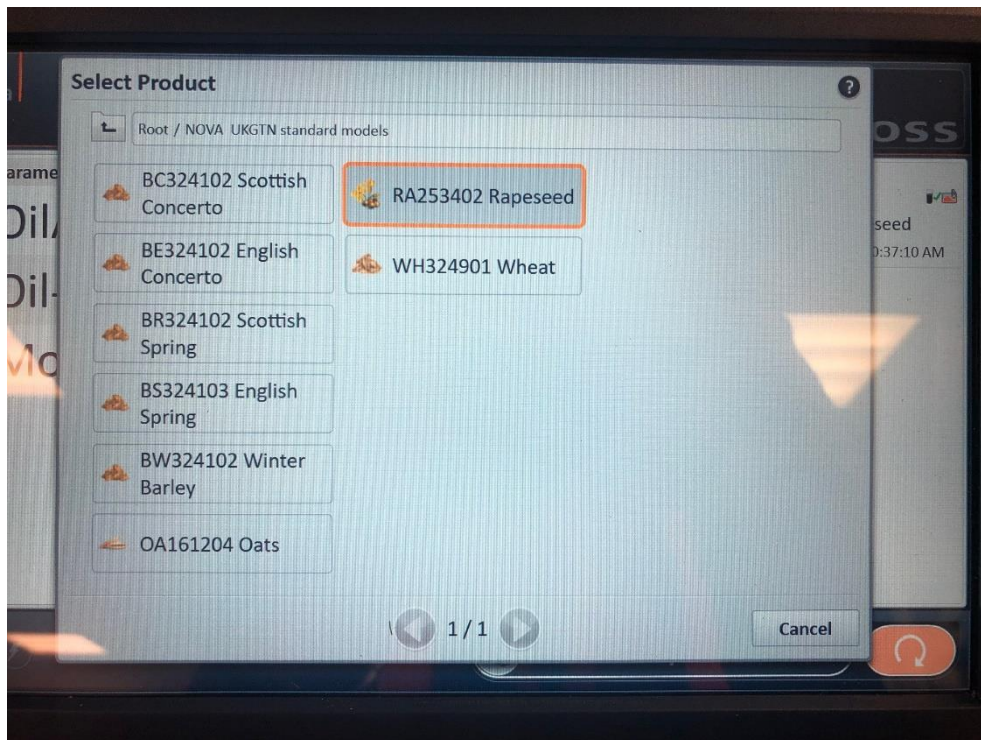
Select Product

?

Root / NOVA UKGTN standard models

BC324102 Scottish Concerto

BE324102 English Concerto

BR324102 Scottish Spring

BS324103 English Spring

BW324102 Winter Barley

OA161204 Oats

RA253402 Rapeseed

WH324901 Wheat

1/1

Cancel

arame

Dil/

Dil-

Mo

OSS

seed

0:37:10 AM